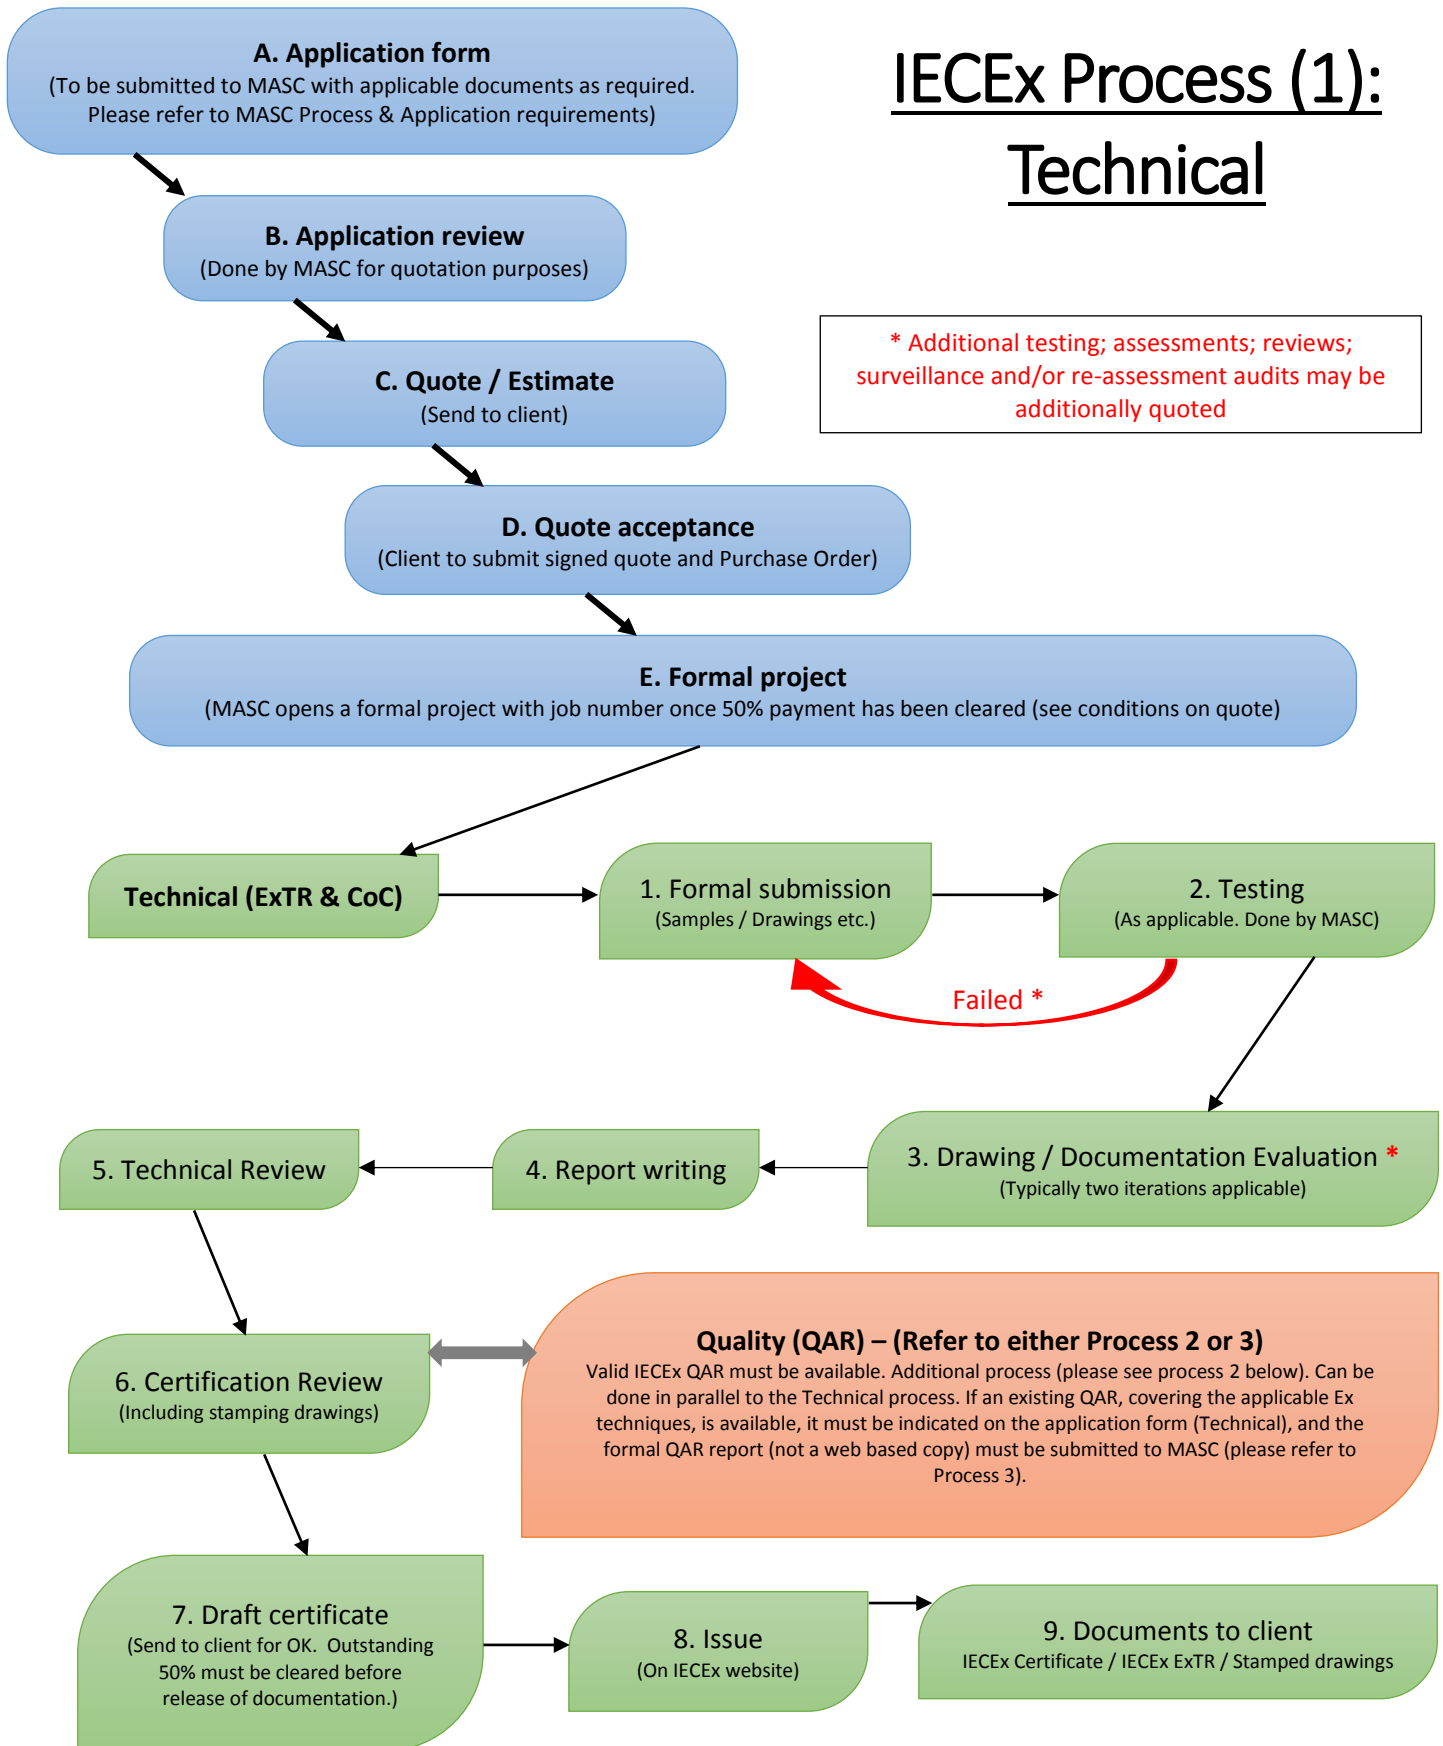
A. Application form
(To be submitted to MASC with applicable documents as required. Please refer to MASC Process & Application requirements)

IECEx Process (1): Technical

B. Application review
(Done by MASC for quotation purposes)

* Additional testing; assessments; reviews; surveillance and/or re-assessment audits may be additionally quoted

C. Quote / Estimate
(Send to client)

D. Quote acceptance
(Client to submit signed quote and Purchase Order)

E. Formal project
(MASC opens a formal project with job number once 50% payment has been cleared (see conditions on quote)

Technical (ExTR & CoC)

1. Formal submission
(Samples / Drawings etc.)

2. Testing
(As applicable. Done by MASC)

Failed *

5. Technical Review

4. Report writing

3. Drawing / Documentation Evaluation *
(Typically two iterations applicable)

6. Certification Review
(Including stamping drawings)

Quality (QAR) – (Refer to either Process 2 or 3)
Valid IECEx QAR must be available. Additional process (please see process 2 below). Can be done in parallel to the Technical process. If an existing QAR, covering the applicable Ex techniques, is available, it must be indicated on the application form (Technical), and the formal QAR report (not a web based copy) must be submitted to MASC (please refer to Process 3).

7. Draft certificate
(Send to client for OK. Outstanding 50% must be cleared before release of documentation.)

8. Issue
(On IECEx website)

9. Documents to client
IECEx Certificate / IECEx ExTR / Stamped drawings